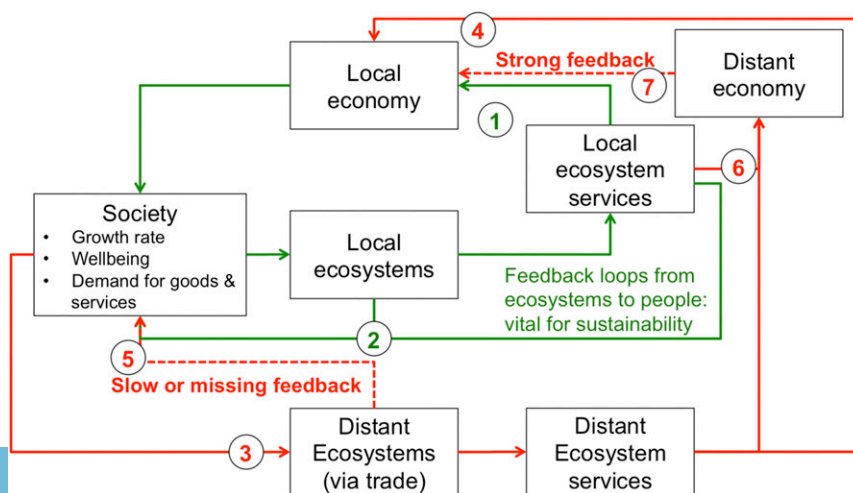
4

Strong feedback

7

Distant economy

Local economy

1

Local ecosystem services

6

Society
- Growth rate
- Wellbeing
- Demand for goods & services

Local ecosystems

Feedback loops from ecosystems to people: vital for sustainability

2

5

Slow or missing feedback

3

Distant Ecosystems (via trade)

Distant Ecosystem services